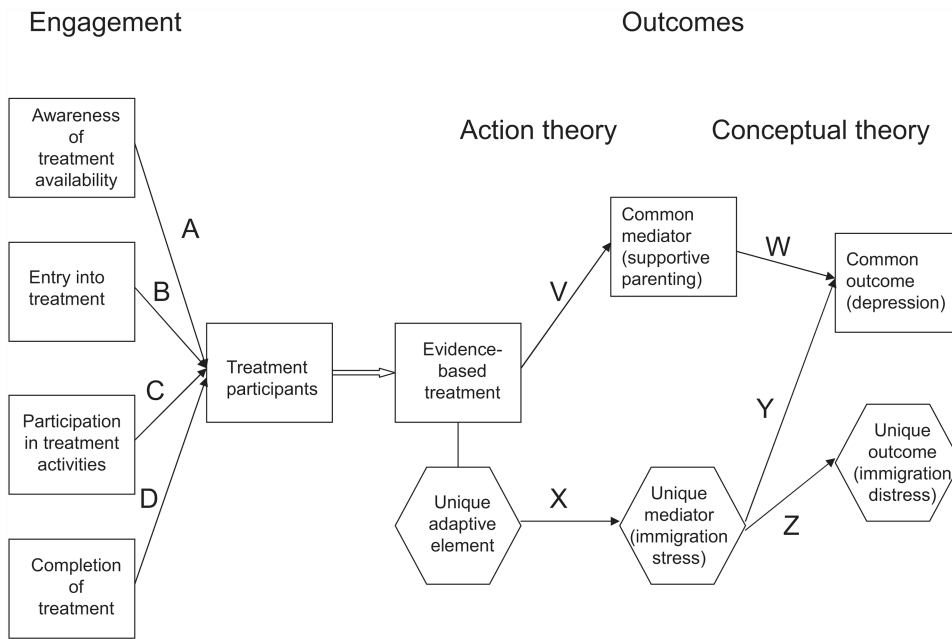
Engagement

Outcomes

Awareness of treatment availability

Action theory

Conceptual theory

A

Common mediator (supportive parenting)

W

Common outcome (depression)

Entry into treatment

B

V

Treatment participants

Evidence-based treatment

C

Participation in treatment activities

Y

Unique outcome (immigration distress)

D

Unique adaptive element

X

Unique mediator (immigration stress)

Z

Completion of treatment